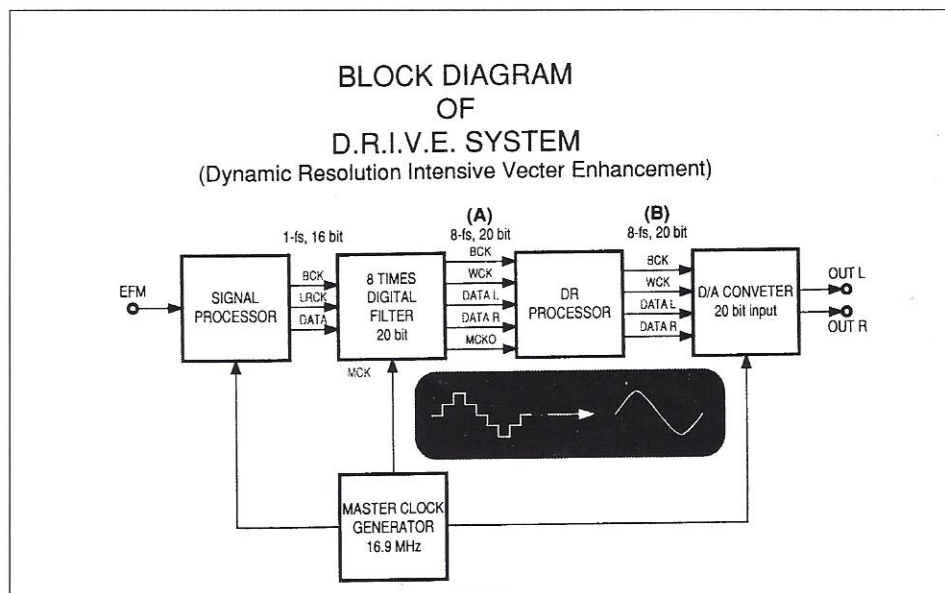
BLOCK DIAGRAM
OF
D.R.I.V.E. SYSTEM
(Dynamic Resolution Intensive Vecter Enhancement)

1-fs, 16 bit

(A)
8-fs, 20 bit

(B)
8-fs, 20 bit

EFM

SIGNAL PROCESSOR

BCK
LRCK
DATA

8 TIMES DIGITAL FILTER 20 bit

BCK
WCK
DATA L
DATA R
MCKO

DR PROCESSOR

BCK
WCK
DATA L
DATA R

D/A CONVETER 20 bit input

OUT L
OUT R

MCK

MASTER CLOCK GENERATOR 16.9 MHz